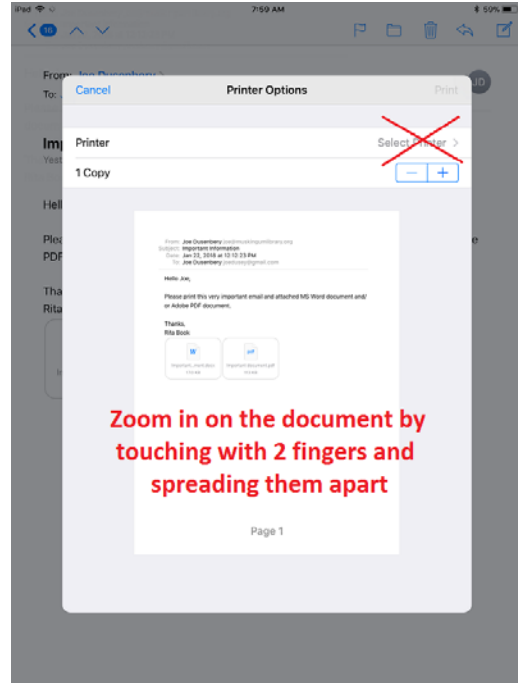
iPad 7:59 AM 50%

16

From: Joe Dusenbery
To:

Imp
Yest

Hell

Plea
PDF

Tha
Rita

Cancel Printer Options Print

Printer Select Printer >

1 Copy − +

From: Joe Dusenbery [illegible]
Subject: Important Information
Date: Jan 23, 2018 at 10:12:23 PM
To: Joe Dusenbery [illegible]

Hello Joe,

Please print this very important email and attached MS Word document and/or Adobe PDF document.

Thanks,
Rita Book

W
Important_stuff.docx

PDF
Important document.pdf

Zoom in on the document by touching with 2 fingers and spreading them apart

Page 1